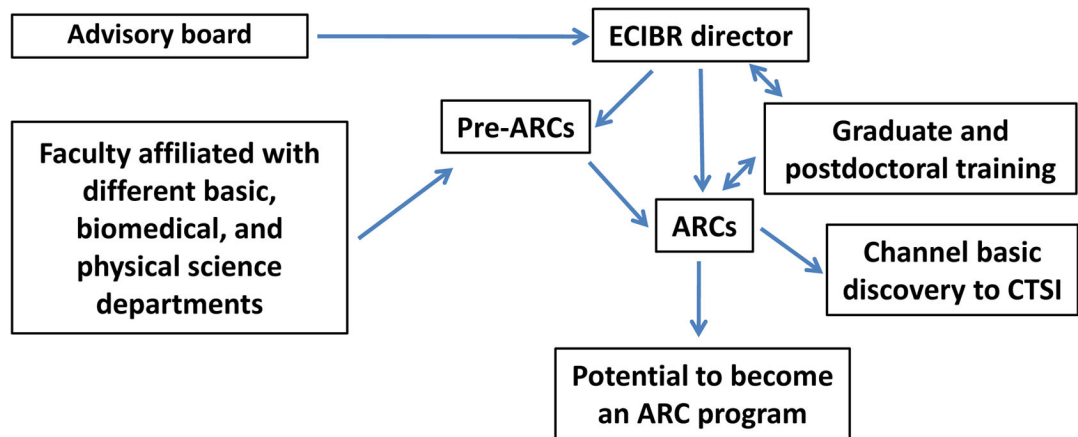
Advisory board

ECIBR director

Pre-ARCs

Graduate and postdoctoral training

Faculty affiliated with different basic, biomedical, and physical science departments

ARCs

Channel basic discovery to CTSI

Potential to become an ARC program